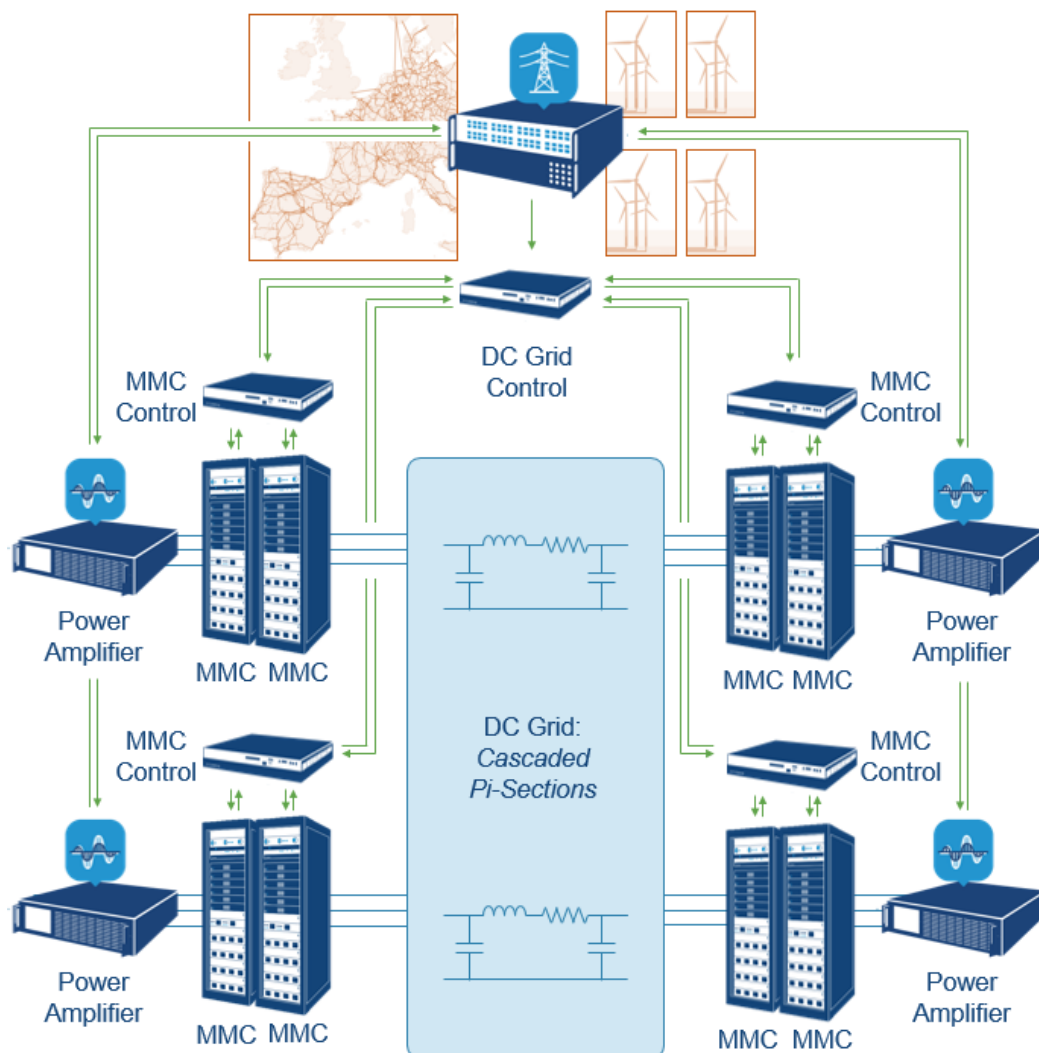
DC Grid Control

MMC Control

MMC Control

Power Amplifier

MMC MMC

MMC MMC

Power Amplifier

DC Grid: *Cascaded Pi-Sections*

MMC Control

MMC Control

Power Amplifier

MMC MMC

MMC MMC

Power Amplifier